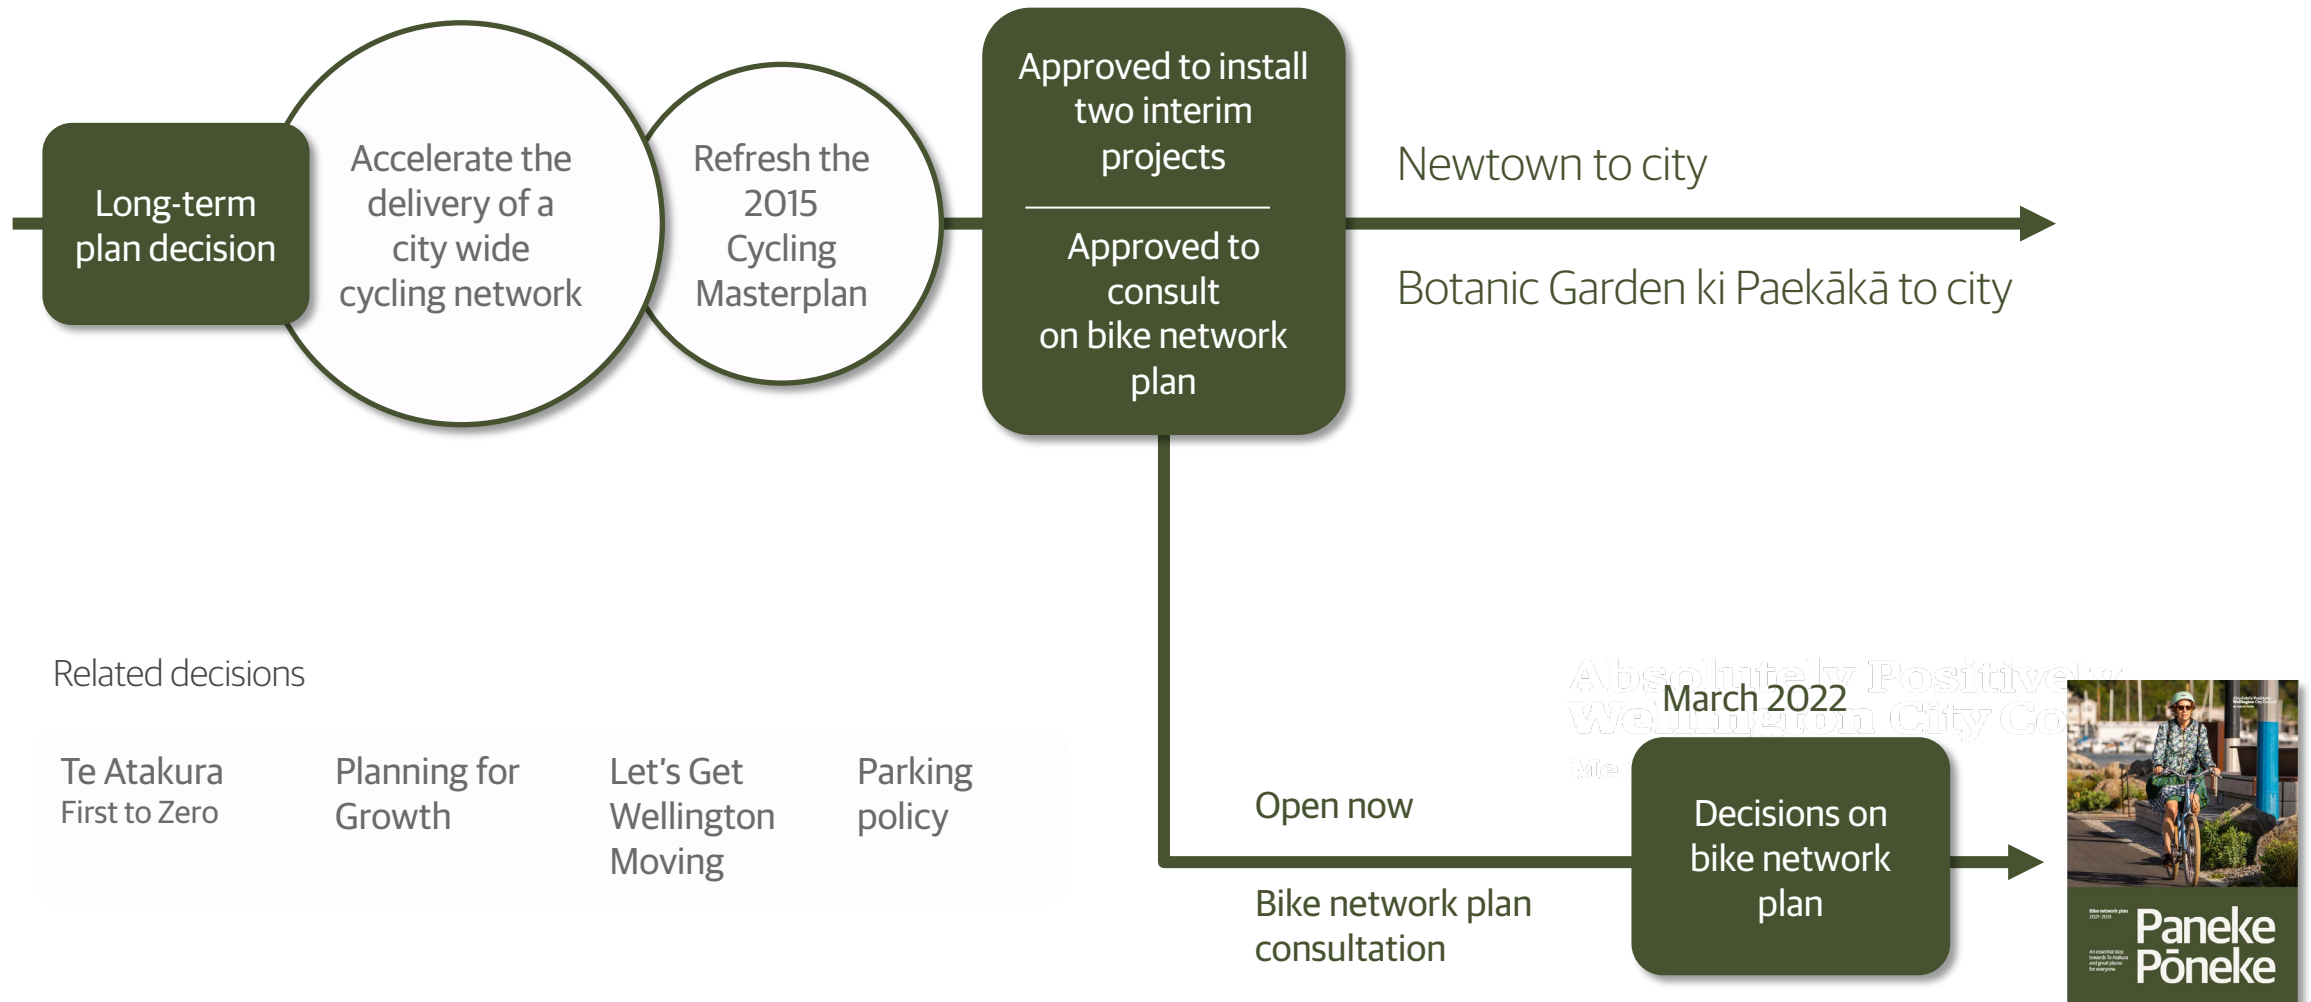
Long-term plan decision

Accelerate the delivery of a city wide cycling network

Refresh the 2015 Cycling Masterplan

Approved to install two interim projects

Approved to consult on bike network plan

Newtown to city

Botanic Garden ki Paekākā to city

Related decisions

Te Atakura First to Zero

Planning for Growth

Let's Get Wellington Moving

Parking policy

Absolutely Positively Wellington City Co

Me

March 2022

Open now

Bike network plan consultation

Decisions on bike network plan

Paneke Pōneke